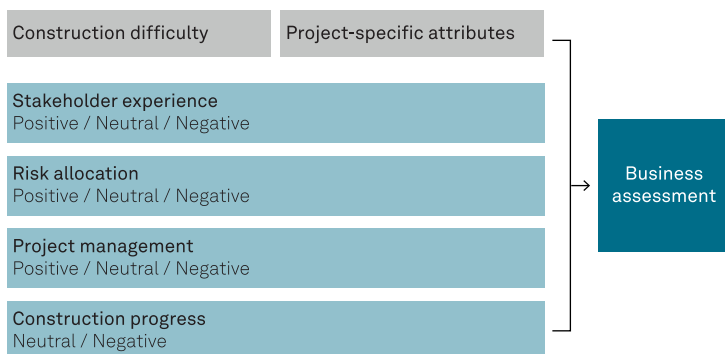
Construction difficulty

Project-specific attributes

Stakeholder experience
Positive / Neutral / Negative

Risk allocation
Positive / Neutral / Negative

Project management
Positive / Neutral / Negative

Construction progress
Neutral / Negative

Business assessment